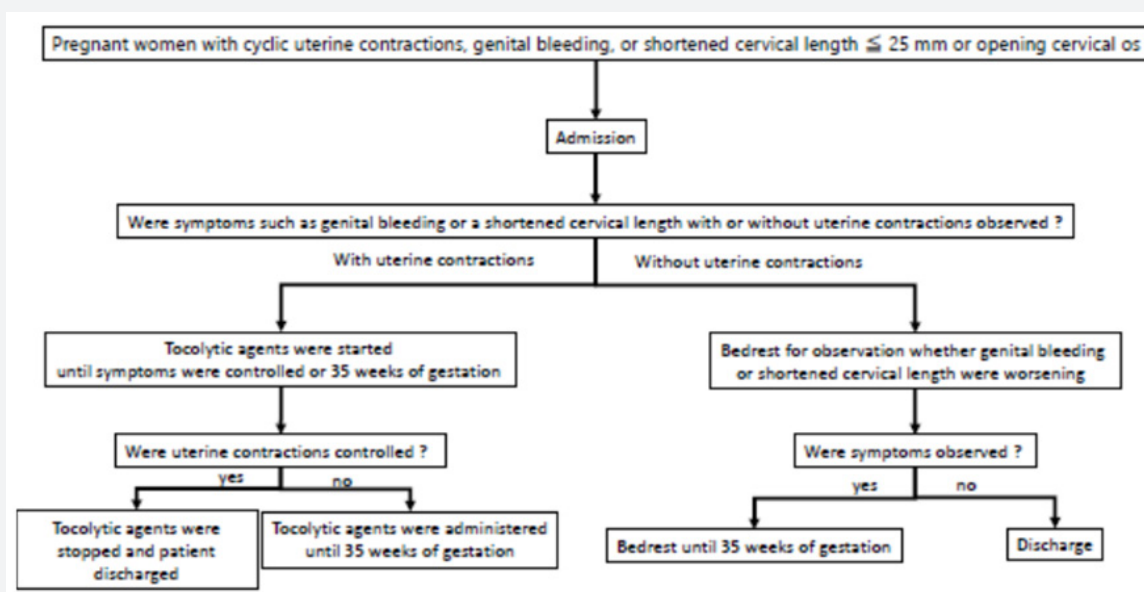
Pregnant women with cyclic uterine contractions, genital bleeding, or shortened cervical length $\leqq$ 25 mm or opening cervical os

Admission

Were symptoms such as genital bleeding or a shortened cervical length with or without uterine contractions observed ?

With uterine contractions

Without uterine contractions

Tocolytic agents were started until symptoms were controlled or 35 weeks of gestation

Bedrest for observation whether genital bleeding or shortened cervical length were worsening

Were uterine contractions controlled ?

yes

no

Were symptoms observed ?

yes

no

Tocolytic agents were stopped and patient discharged

Tocolytic agents were administered until 35 weeks of gestation

Bedrest until 35 weeks of gestation

Discharge